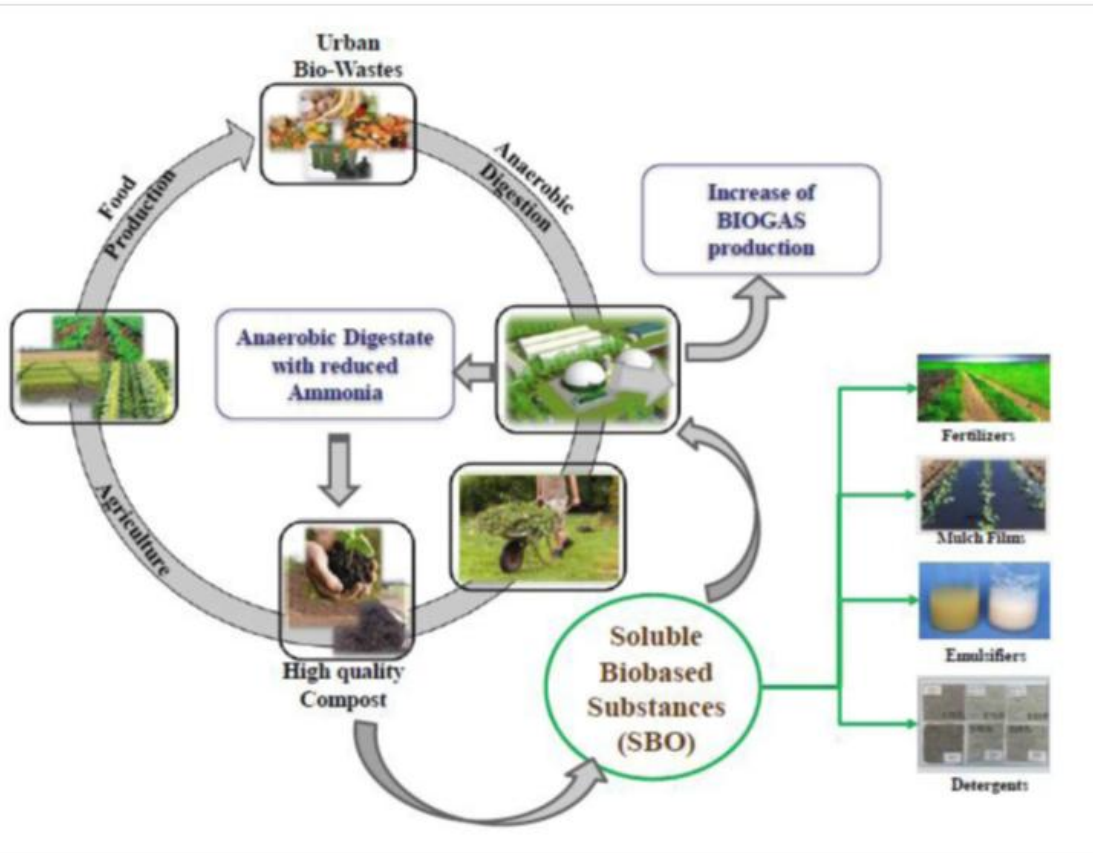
Urban Bio-Wastes

Anaerobic Digestion

Increase of BIOGAS production

Food Production

Anaerobic Digestate with reduced Ammonia

Agriculture

High quality Compost

Soluble Biobased Substances (SBO)

Fertilizers

Mulch Films

Emulsifiers

Detergents